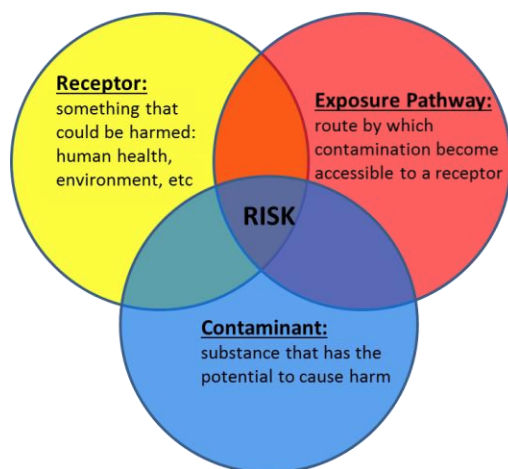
Receptor:
something that could be harmed: human health, environment, etc

Exposure Pathway:
route by which contamination become accessible to a receptor

RISK

Contaminant:
substance that has the potential to cause harm